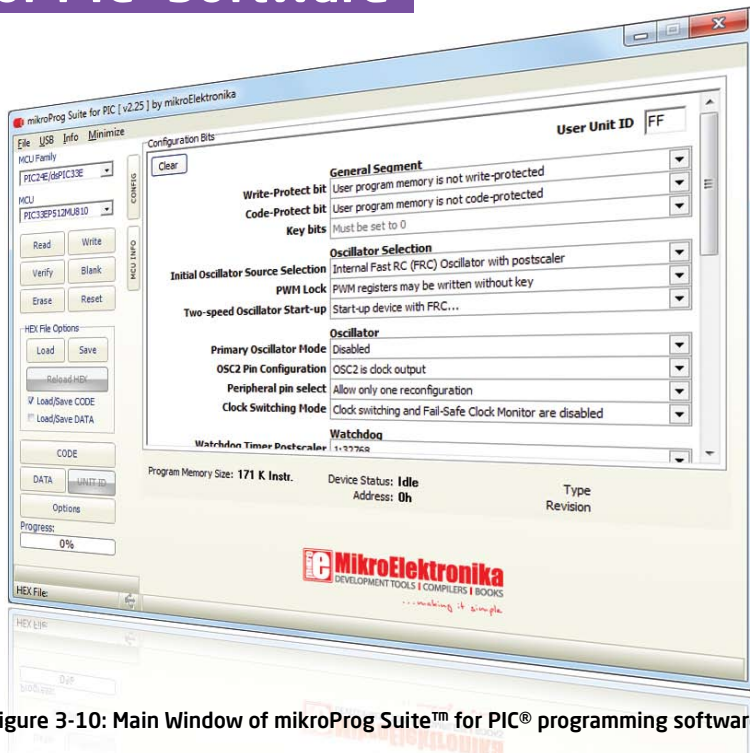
mikroProg Suite for PIC [ v2.25 ] by mikroElektronika

File USB Info Minimize

MCU Family
PIC24E/dsPIC33E

MCU
PIC33EP512MU810

Read Write
Verify Blank
Erase Reset

HEX File Options
Load Save
Reload HEX
Load/Save CODE
Load/Save DATA

CODE
DATA UNIT ID
Options
Progress:
0%

HEX File:

CONFIG
MCU INFO

Configuration Bits
Clear
User Unit ID FF

General Segment
Write-Protect bit User program memory is not write-protected
Code-Protect bit User program memory is not code-protected
Key bits Must be set to 0

Oscillator Selection
Initial Oscillator Source Selection Internal Fast RC (FRC) Oscillator with postscaler
PWM Lock PWM registers may be written without key
Two-speed Oscillator Start-up Start-up device with FRC...

Oscillator
Primary Oscillator Mode Disabled
OSC2 Pin Configuration OSC2 is clock output
Peripheral pin select Allow only one reconfiguration
Clock Switching Mode Clock switching and Fail-Safe Clock Monitor are disabled

Watchdog
Watchdog Timer Postscaler 1:32768

Program Memory Size: 171 K Instr.
Device Status: Idle
Address: 0h
Type
Revision

MikroElektronika
DEVELOPMENT TOOLS | COMPILERS | BOOKS
...making it simple

igure 3-10: Main Window of mikroProg Suite™ for PIC® programming softwar